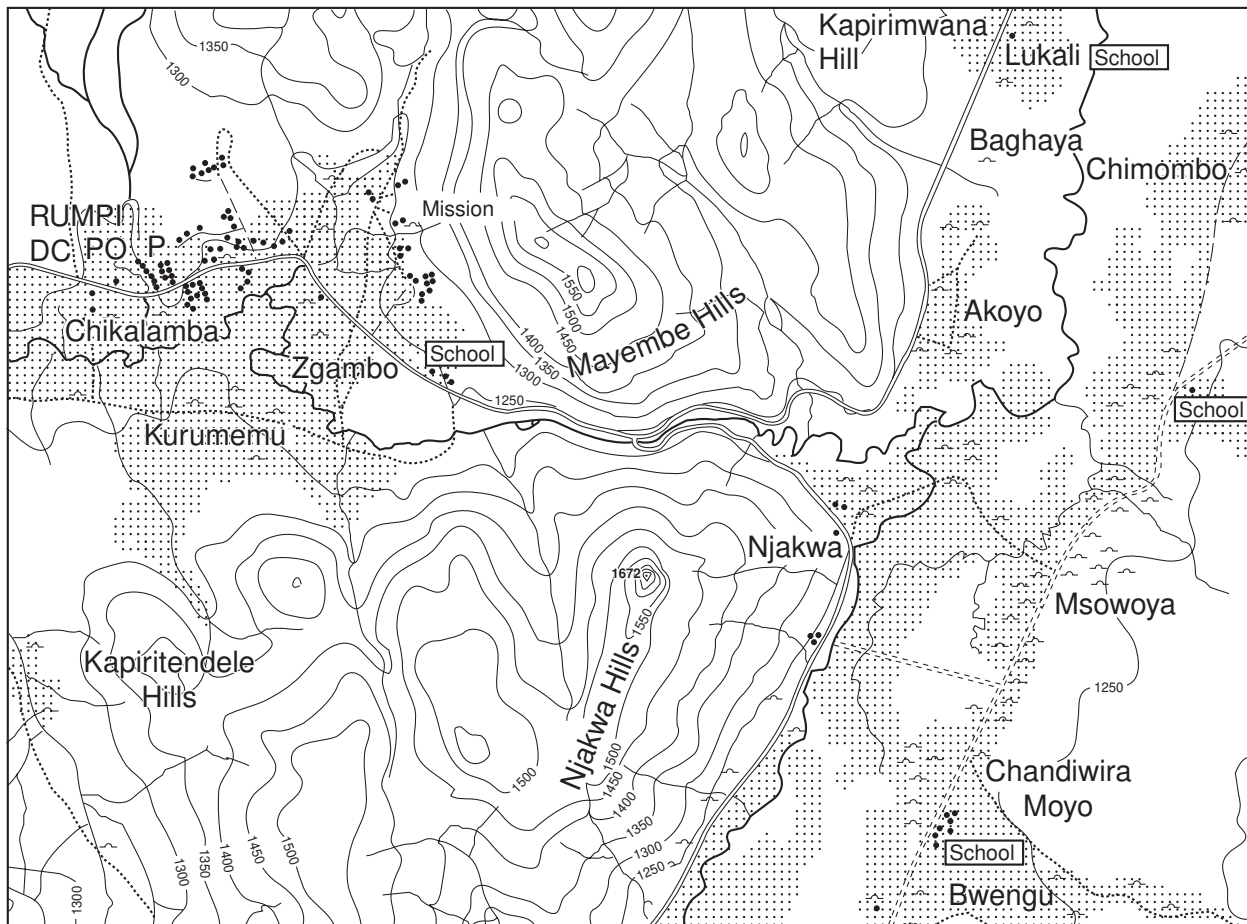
1350
1300
Kapirimwana Hill
Lukali
School
Baghaya
Chimombo
RUMPI
DC PO P
Mission
Chikalamba
1550
1500
1450
1400
1350
1300
Mayembe Hills
Akoyo
School
Zgambo
1250
School
Kurumemu
Njakwa
1672
1550
Msowoya
Kapiritendele Hills
1250
Njakwa Hills
1500
1450
1400
1500
Chandiwira Moyo
1350
1300
1250
School
Bwengu
1300
1300
1350
1400
1450
1500